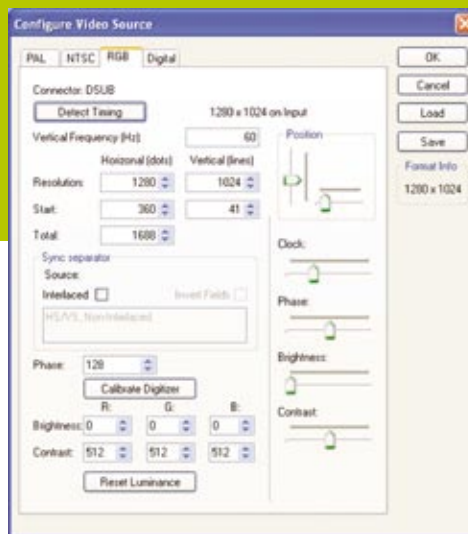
Configure Video Source

PAL | NTSC | RGB | Digital

OK
Cancel
Load
Save
Format Info
1280 x 1024

Connector: DSUB
Detect Timing
1280 x 1024 on Input
Vertical Frequency (Hz): 60
Position

| | Horizonal (dots) | Vertical (lines) |
|---|---|---|
| Resolution: | 1280 | 1024 |
| Start: | 360 | 41 |
| Total: | 1688 | |

Sync separator
Source:
Interlaced
Invert Fields
HS/VS, NonInterlaced

Clock:
Phase:
Brightness:
Contrast:

Phase: 128
Calibrate Digitizer

| | R: | G: | B: |
|---|---|---|---|
| Brightness: | 0 | 0 | 0 |
| Contrast: | 512 | 512 | 512 |

Reset Luminance